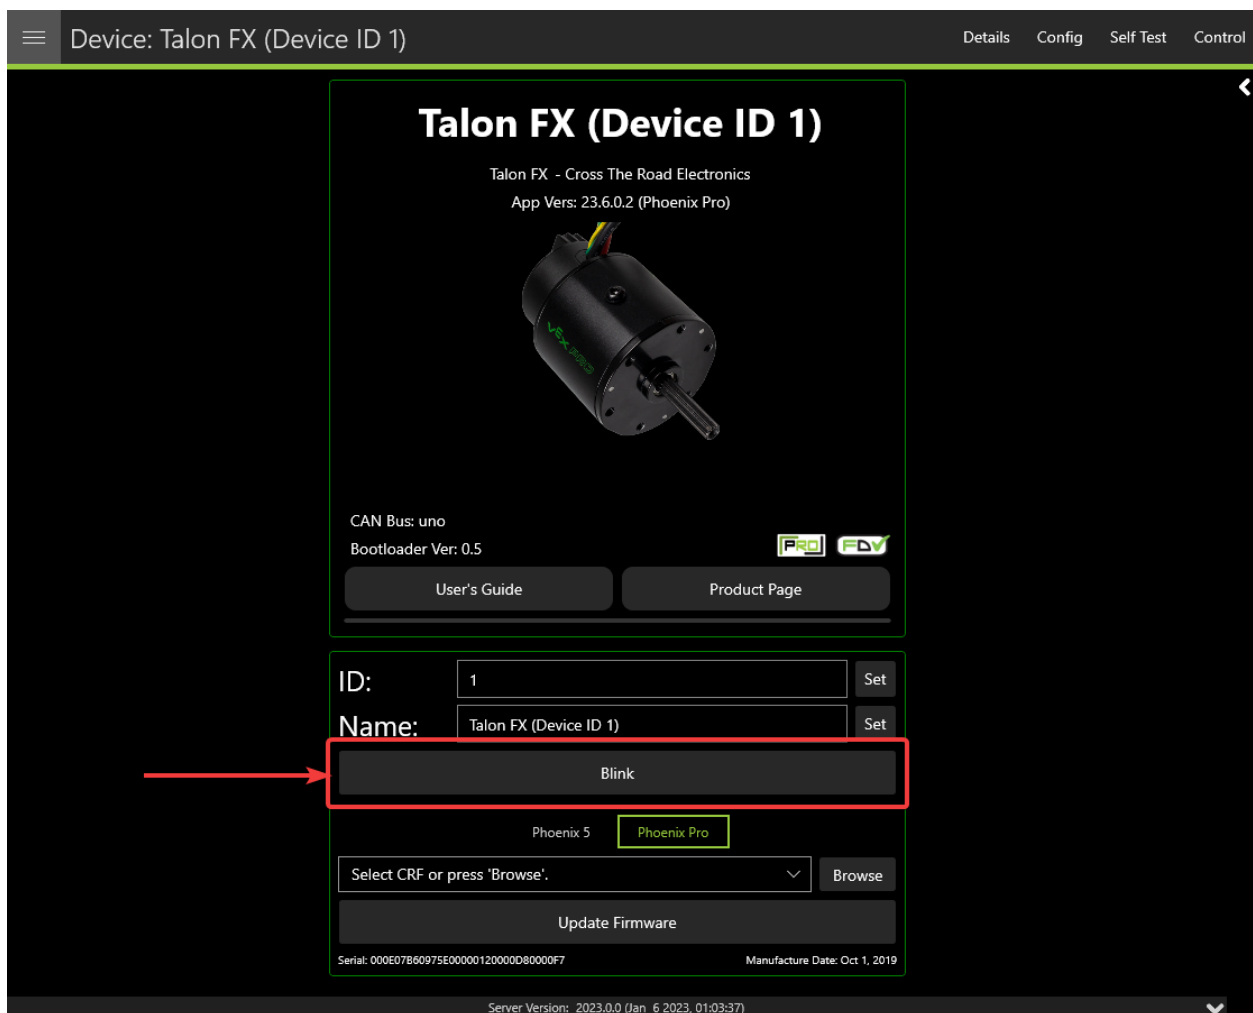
Device: Talon FX (Device ID 1)

Details Config Self Test Control

Talon FX (Device ID 1)

Talon FX - Cross The Road Electronics

App Vers: 23.6.0.2 (Phoenix Pro)

VEX PRO

CAN Bus: uno

Bootloader Ver: 0.5

PRO FD

User's Guide

Product Page

ID: 1 Set

Name: Talon FX (Device ID 1) Set

Blink

Phoenix 5 Phoenix Pro

Select CRF or press 'Browse'. Browse

Update Firmware

Serial: 000E07B60975E00000120000D80000F7

Manufacture Date: Oct 1, 2019

Server Version: 2023.0.0 (Jan 6 2023, 01:03:37)